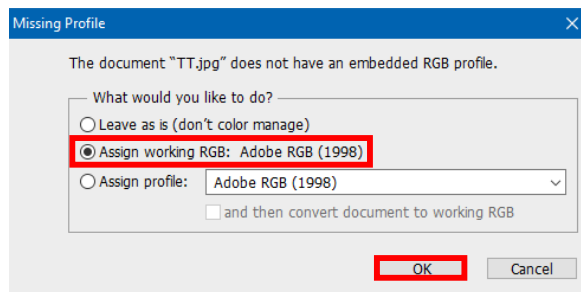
Missing Profile

The document “TT.jpg” does not have an embedded RGB profile.

What would you like to do?

Leave as is (don’t color manage)

Assign working RGB: Adobe RGB (1998)

Assign profile: Adobe RGB (1998)

and then convert document to working RGB

OK

Cancel